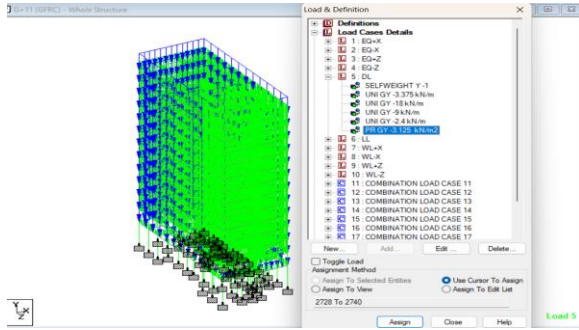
G+11 (GFRC) - Whole Structure

Load & Definition

Definitions
Load Cases Details
1 : EQ+X
2 : EQ-X
3 : EQ+Z
4 : EQ-Z
5 : DL
SELFWEIGHT Y -1
UNI GY -3.375 kN/m
UNI GY -18 kN/m
UNI GY -9 kN/m
UNI GY -2.4 kN/m
PR GY -3.125 kN/m2
6 : LL
7 : WL+X
8 : WL-X
9 : WL+Z
10 : WL-Z
11 : COMBINATION LOAD CASE 11
12 : COMBINATION LOAD CASE 12
13 : COMBINATION LOAD CASE 13
14 : COMBINATION LOAD CASE 14
15 : COMBINATION LOAD CASE 15
16 : COMBINATION LOAD CASE 16
17 : COMBINATION LOAD CASE 17

New... Add... Edit ... Delete...

Toggle Load
Assignment Method
Assign To Selected Entities
Use Cursor To Assign
Assign To View
Assign To Edit List
2728 To 2740

Assign Close Help

Load 5